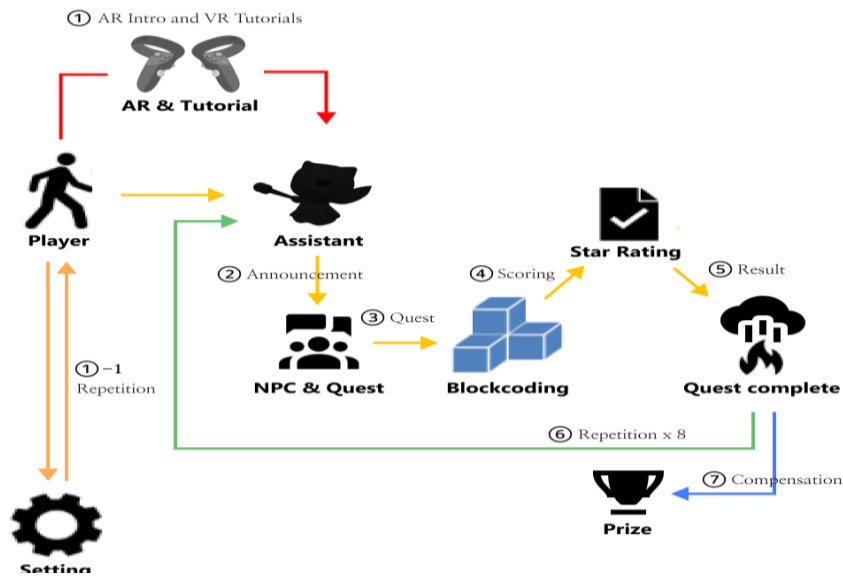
① AR Intro and VR Tutorials

AR & Tutorial

Player

Assistant

② Announcement

③ Quest

NPC & Quest

④ Scoring

Blockcoding

Star Rating

⑤ Result

Quest complete

①−1 Repetition

⑥ Repetition x 8

⑦ Compensation

Prize

Setting